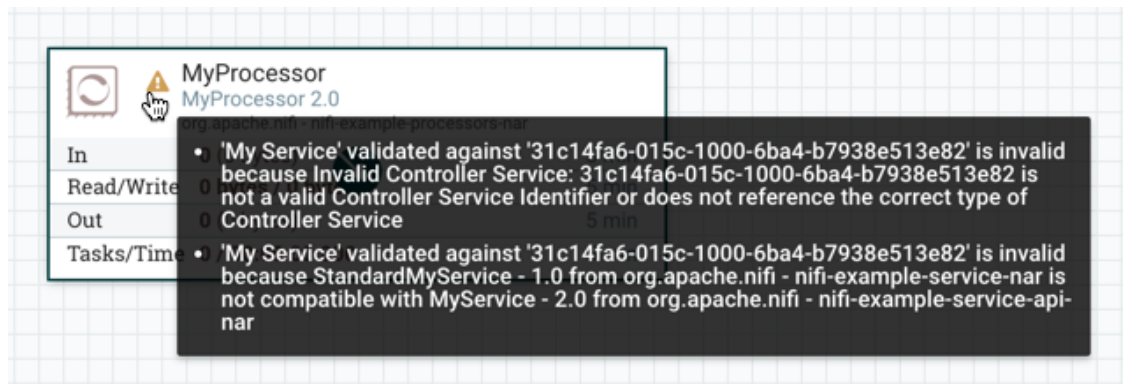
MyProcessor
MyProcessor 2.0
org.apache.nifi - nifi-example-processors-nar

In
Read/Write
Out
Tasks/Time

5 min

- 'My Service' validated against '31c14fa6-015c-1000-6ba4-b7938e513e82' is invalid because Invalid Controller Service: 31c14fa6-015c-1000-6ba4-b7938e513e82 is not a valid Controller Service Identifier or does not reference the correct type of Controller Service
- 'My Service' validated against '31c14fa6-015c-1000-6ba4-b7938e513e82' is invalid because StandardMyService - 1.0 from org.apache.nifi - nifi-example-service-nar is not compatible with MyService - 2.0 from org.apache.nifi - nifi-example-service-api-nar